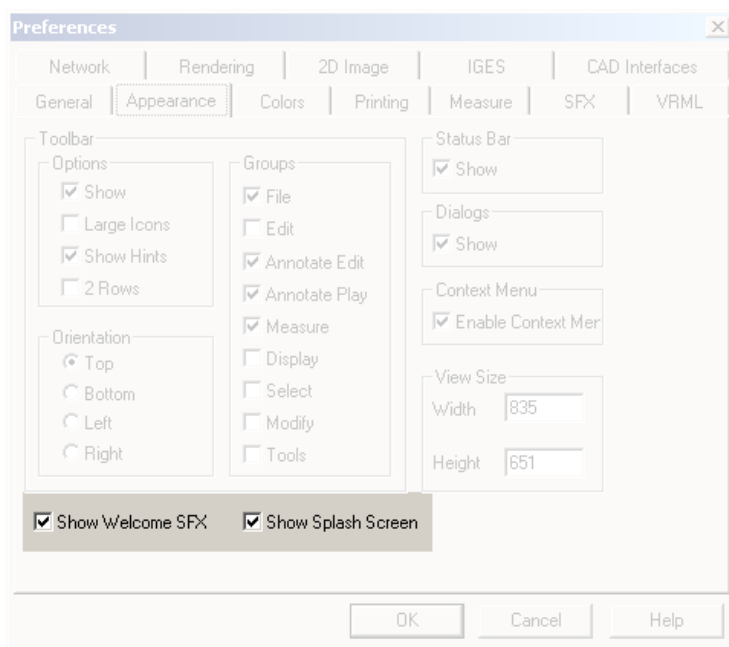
Preferences

Network | Rendering | 2D Image | IGES | CAD Interfaces
General | Appearance | Colors | Printing | Measure | SFX | VRML

Toolbar
Options
☑ Show
☐ Large Icons
☑ Show Hints
☐ 2 Rows

Orientation
◉ Top
○ Bottom
○ Left
○ Right

Groups
☑ File
☐ Edit
☑ Annotate Edit
☑ Annotate Play
☑ Measure
☐ Display
☐ Select
☐ Modify
☐ Tools

Status Bar
☑ Show

Dialogs
☑ Show

Context Menu
☑ Enable Context Mer

View Size
Width 835
Height 651

☑ Show Welcome SFX ☑ Show Splash Screen

OK Cancel Help